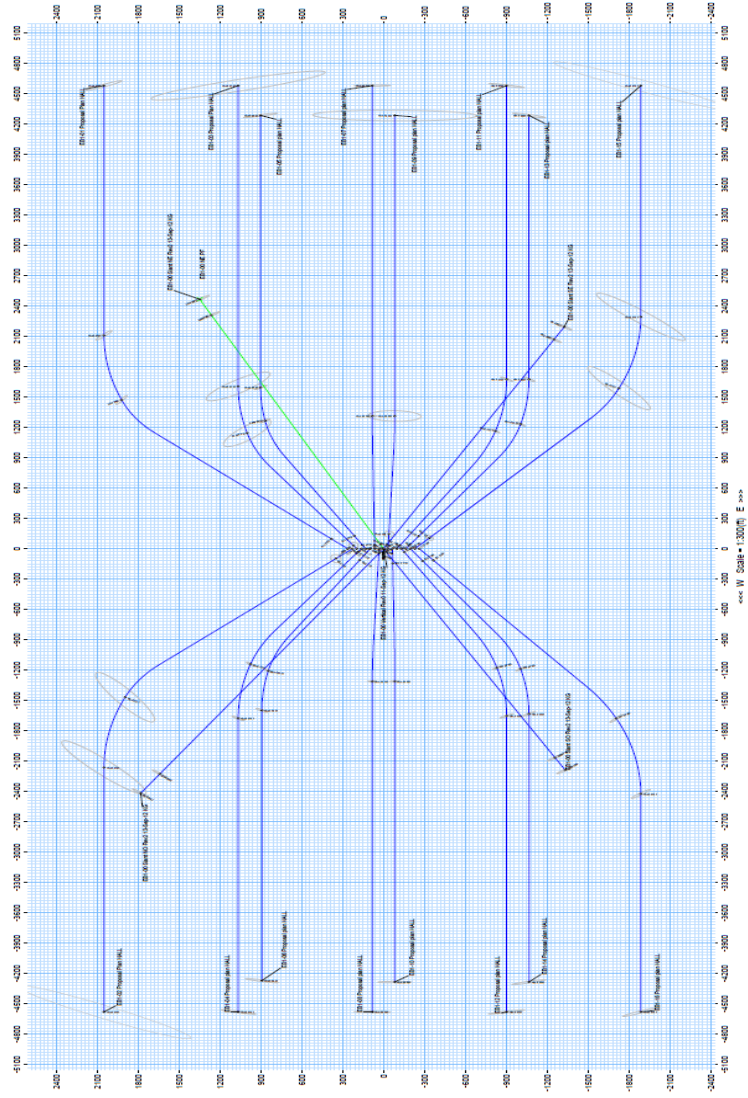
2400
2100
1800
1500
1200
900
600
300
0
-300
-600
-900
-1200
-1500
-1800
-2100
-2400

5100
4800
4500
4200
3900
3600
3300
3000
2700
2400
2100
1800
1500
1200
900
600
300
0
-300
-600
-900
-1200
-1500
-1800
-2100
-2400
-2700
-3000
-3300
-3600
-3900
-4200
-4500
-4800
-5100

EB1-01 Proposal plan VALL
EB1-03 Proposal plan VALL
EB1-05 Proposal plan VALL
EB1-07 Proposal plan VALL
EB1-09 Proposal plan VALL
EB1-11 Proposal plan VALL
EB1-13 Proposal plan VALL
EB1-15 Proposal plan VALL
EB1-08 Slant SE Rev0 13-Sep-13 NS
EB1-06 SE PP
EB1-06 Slant NE Rev0 13-Sep-13 NS
EB1-00 Vertical Rev0 11-Sep-13 NS
EB1-00 Slant NO Rev0 13-Sep-13 NS
EB1-00 Slant SO Rev0 13-Sep-13 NS
EB1-02 Proposal plan VALL
EB1-04 Proposal plan VALL
EB1-06 Proposal plan VALL
EB1-08 Proposal plan VALL
EB1-10 Proposal plan VALL
EB1-12 Proposal plan VALL
EB1-14 Proposal plan VALL
EB1-16 Proposal plan VALL

<<< W Scale = 1:300(ft) E >>>